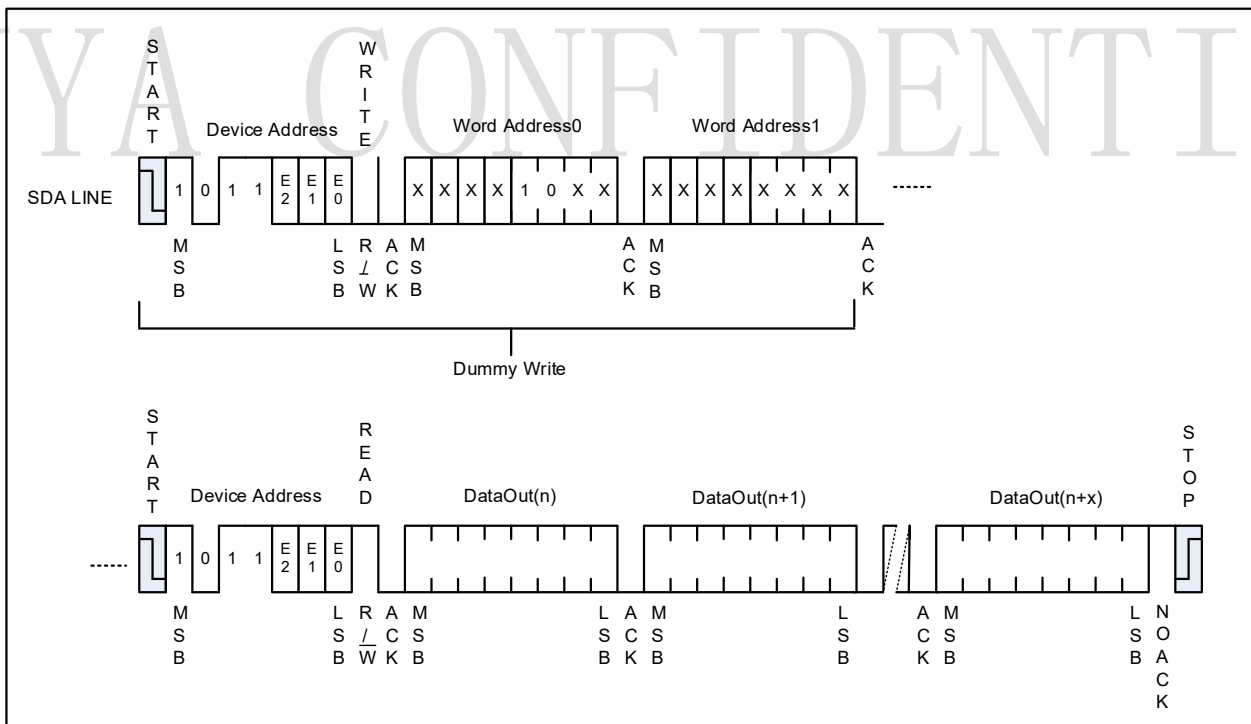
YA CONFIDENTI

START

Device Address

WRITE

Word Address0

Word Address1

SDA LINE

1 0 1 1 E2 E1 E0

X X X X 1 0 X X

X X X X X X X X

......

MSB

LSB

R/W

ACK

MSB

ACK

MSB

ACK

Dummy Write

START

Device Address

READ

DataOut(n)

DataOut(n+1)

DataOut(n+x)

STOP

......

1 0 1 1 E2 E1 E0

MSB

LSB

R/W

ACK

MSB

LSB

ACK

MSB

LSB

ACK

MSB

LSB

NOACK